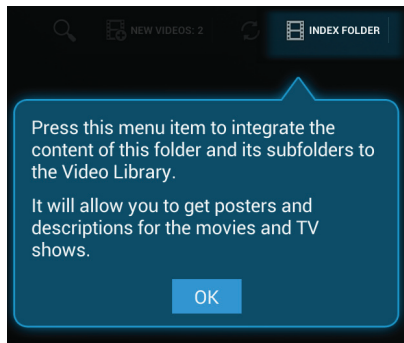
NEW VIDEOS: 2

INDEX FOLDER

Press this menu item to integrate the content of this folder and its subfolders to the Video Library.

It will allow you to get posters and descriptions for the movies and TV shows.

OK